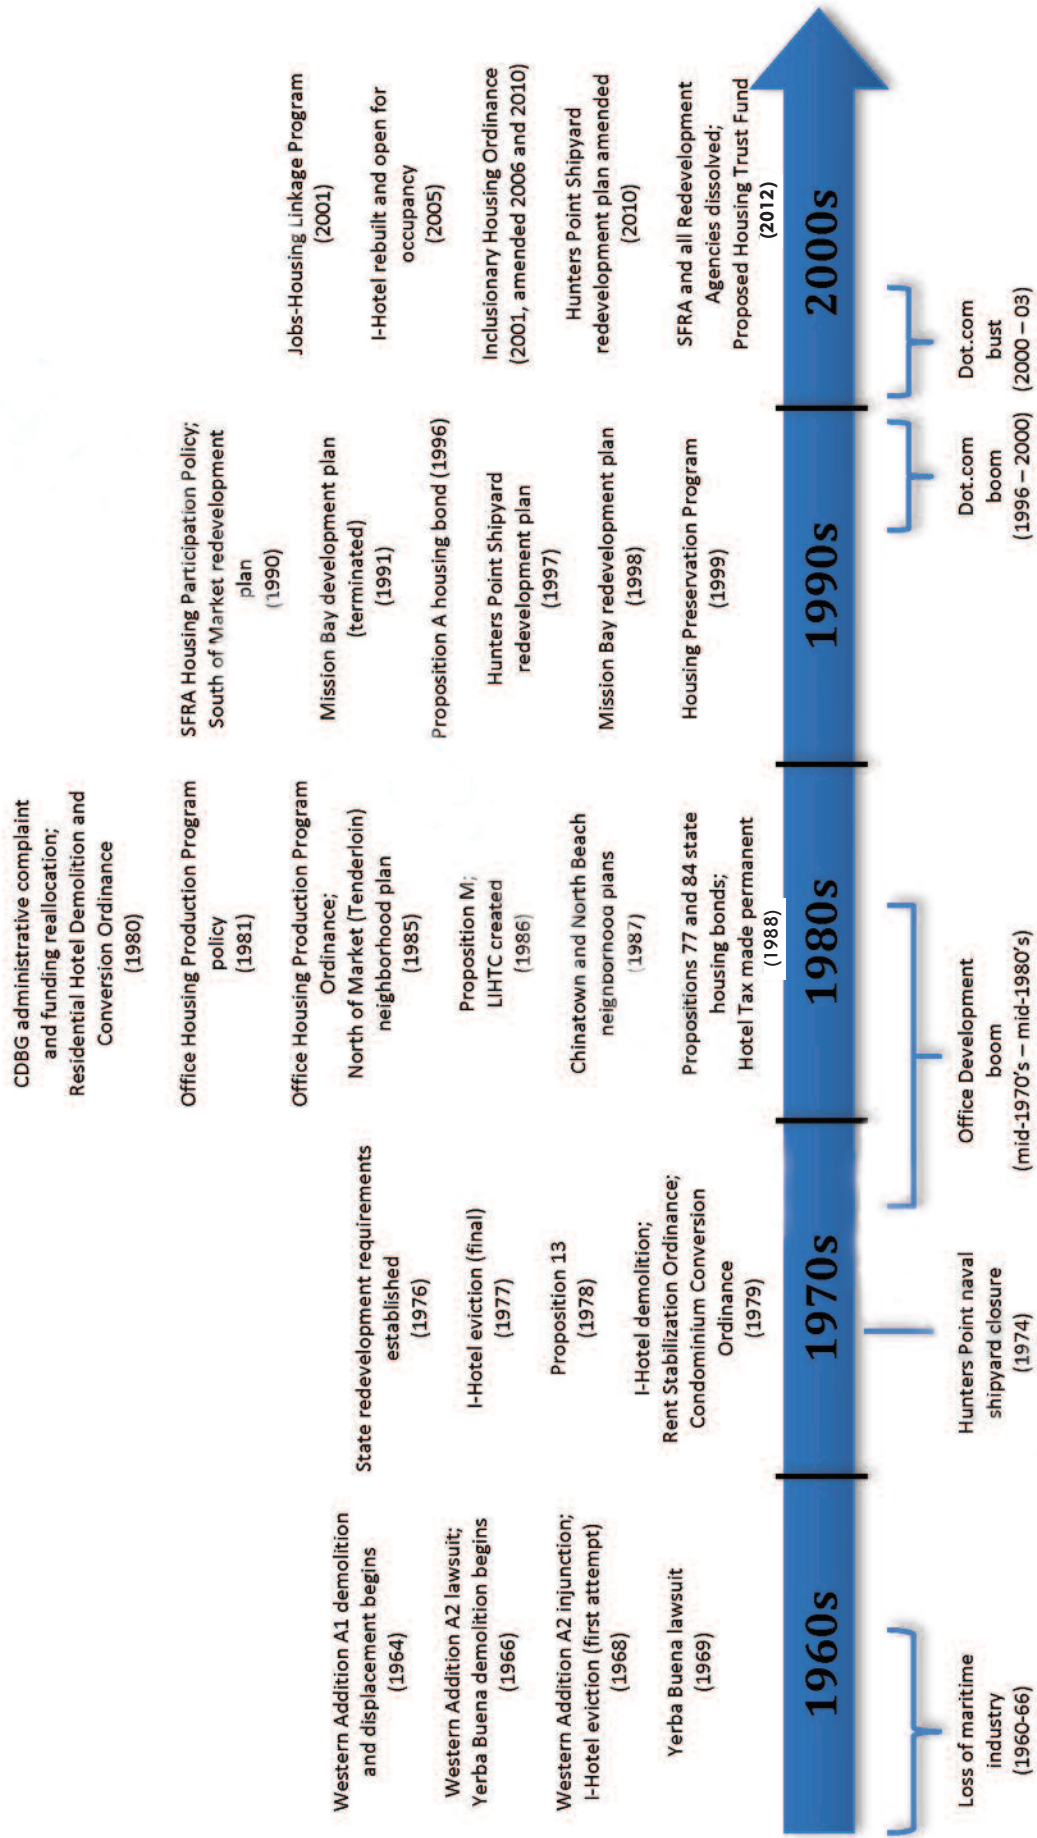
1960s

Western Addition A1 demolition and displacement begins (1964)

Western Addition A2 lawsuit; Yerba Buena demolition begins (1966)

Western Addition A2 injunction; I-Hotel eviction (first attempt) (1968)

Yerba Buena lawsuit (1969)

Loss of maritime industry (1960-66)

1970s

State redevelopment requirements established (1976)

I-Hotel eviction (final) (1977)

Proposition 13 (1978)

I-Hotel demolition; Rent Stabilization Ordinance; Condominium Conversion Ordinance (1979)

Hunters Point naval shipyard closure (1974)

Office Development boom (mid-1970's – mid-1980's)

1980s

CDBG administrative complaint and funding reallocation; Residential Hotel Demolition and Conversion Ordinance (1980)

Office Housing Production Program policy (1981)

Office Housing Production Program Ordinance; North of Market (Tenderloin) neighborhood plan (1985)

Proposition M; LIHTC created (1986)

Chinatown and North Beach neighborhood plans (1987)

Propositions 77 and 84 state housing bonds; Hotel Tax made permanent (1988)

1990s

SFRA Housing Participation Policy; South of Market redevelopment plan (1990)

Mission Bay development plan (terminated) (1991)

Proposition A housing bond (1996)

Hunters Point Shipyard redevelopment plan (1997)

Mission Bay redevelopment plan (1998)

Housing Preservation Program (1999)

Dot.com boom (1996 – 2000)

2000s

Jobs-Housing Linkage Program (2001)

I-Hotel rebuilt and open for occupancy (2005)

Inclusionary Housing Ordinance (2001, amended 2006 and 2010)

Hunters Point Shipyard redevelopment plan amended (2010)

SFRA and all Redevelopment Agencies dissolved; Proposed Housing Trust Fund (2012)

Dot.com bust (2000 – 03)